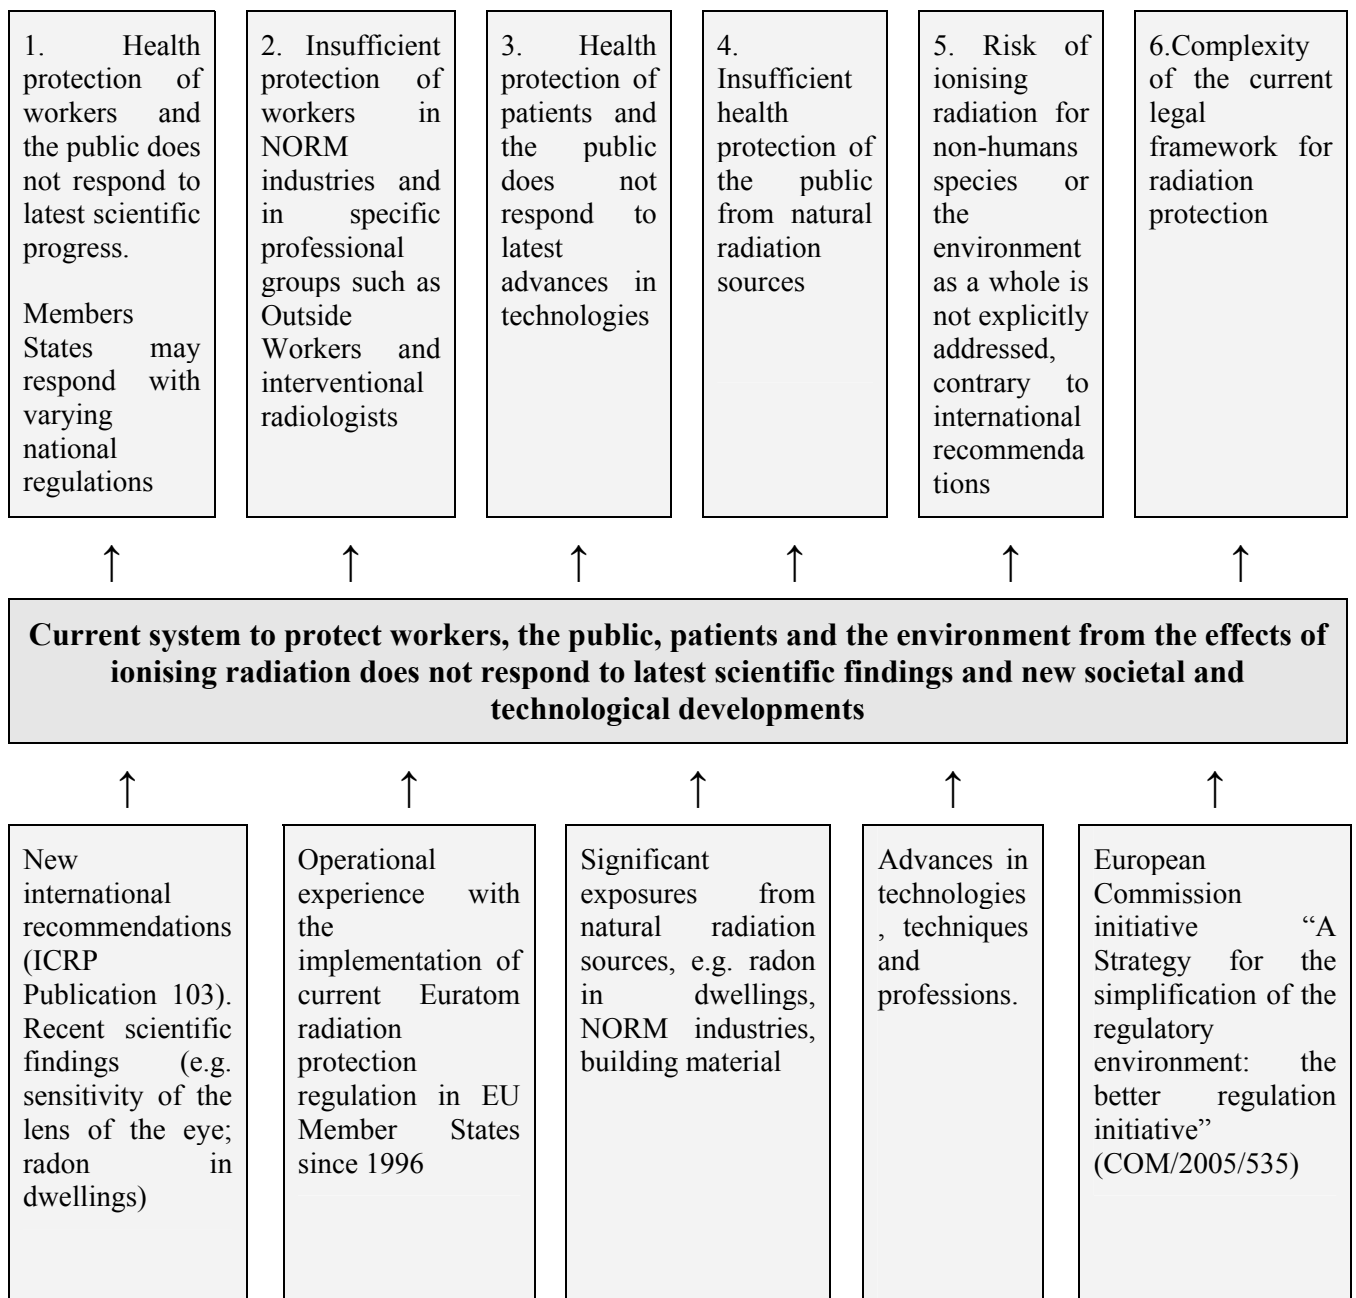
1. Health protection of workers and the public does not respond to latest scientific progress.

Members States may respond with varying national regulations

2. Insufficient protection of workers in NORM industries and in specific professional groups such as Outside Workers and interventional radiologists

3. Health protection of patients and the public does not respond to latest advances in technologies

4. Insufficient health protection of the public from natural radiation sources

5. Risk of ionising radiation for non-humans species or the environment as a whole is not explicitly addressed, contrary to international recommendations

6.Complexity of the current legal framework for radiation protection

↑ ↑ ↑ ↑ ↑ ↑

**Current system to protect workers, the public, patients and the environment from the effects of ionising radiation does not respond to latest scientific findings and new societal and technological developments**

↑ ↑ ↑ ↑ ↑

New international recommendations (ICRP Publication 103). Recent scientific findings (e.g. sensitivity of the lens of the eye; radon in dwellings)

Operational experience with the implementation of current Euratom radiation protection regulation in EU Member States since 1996

Significant exposures from natural radiation sources, e.g. radon in dwellings, NORM industries, building material

Advances in technologies , techniques and professions.

European Commission initiative “A Strategy for the simplification of the regulatory environment: the better regulation initiative” (COM/2005/535)